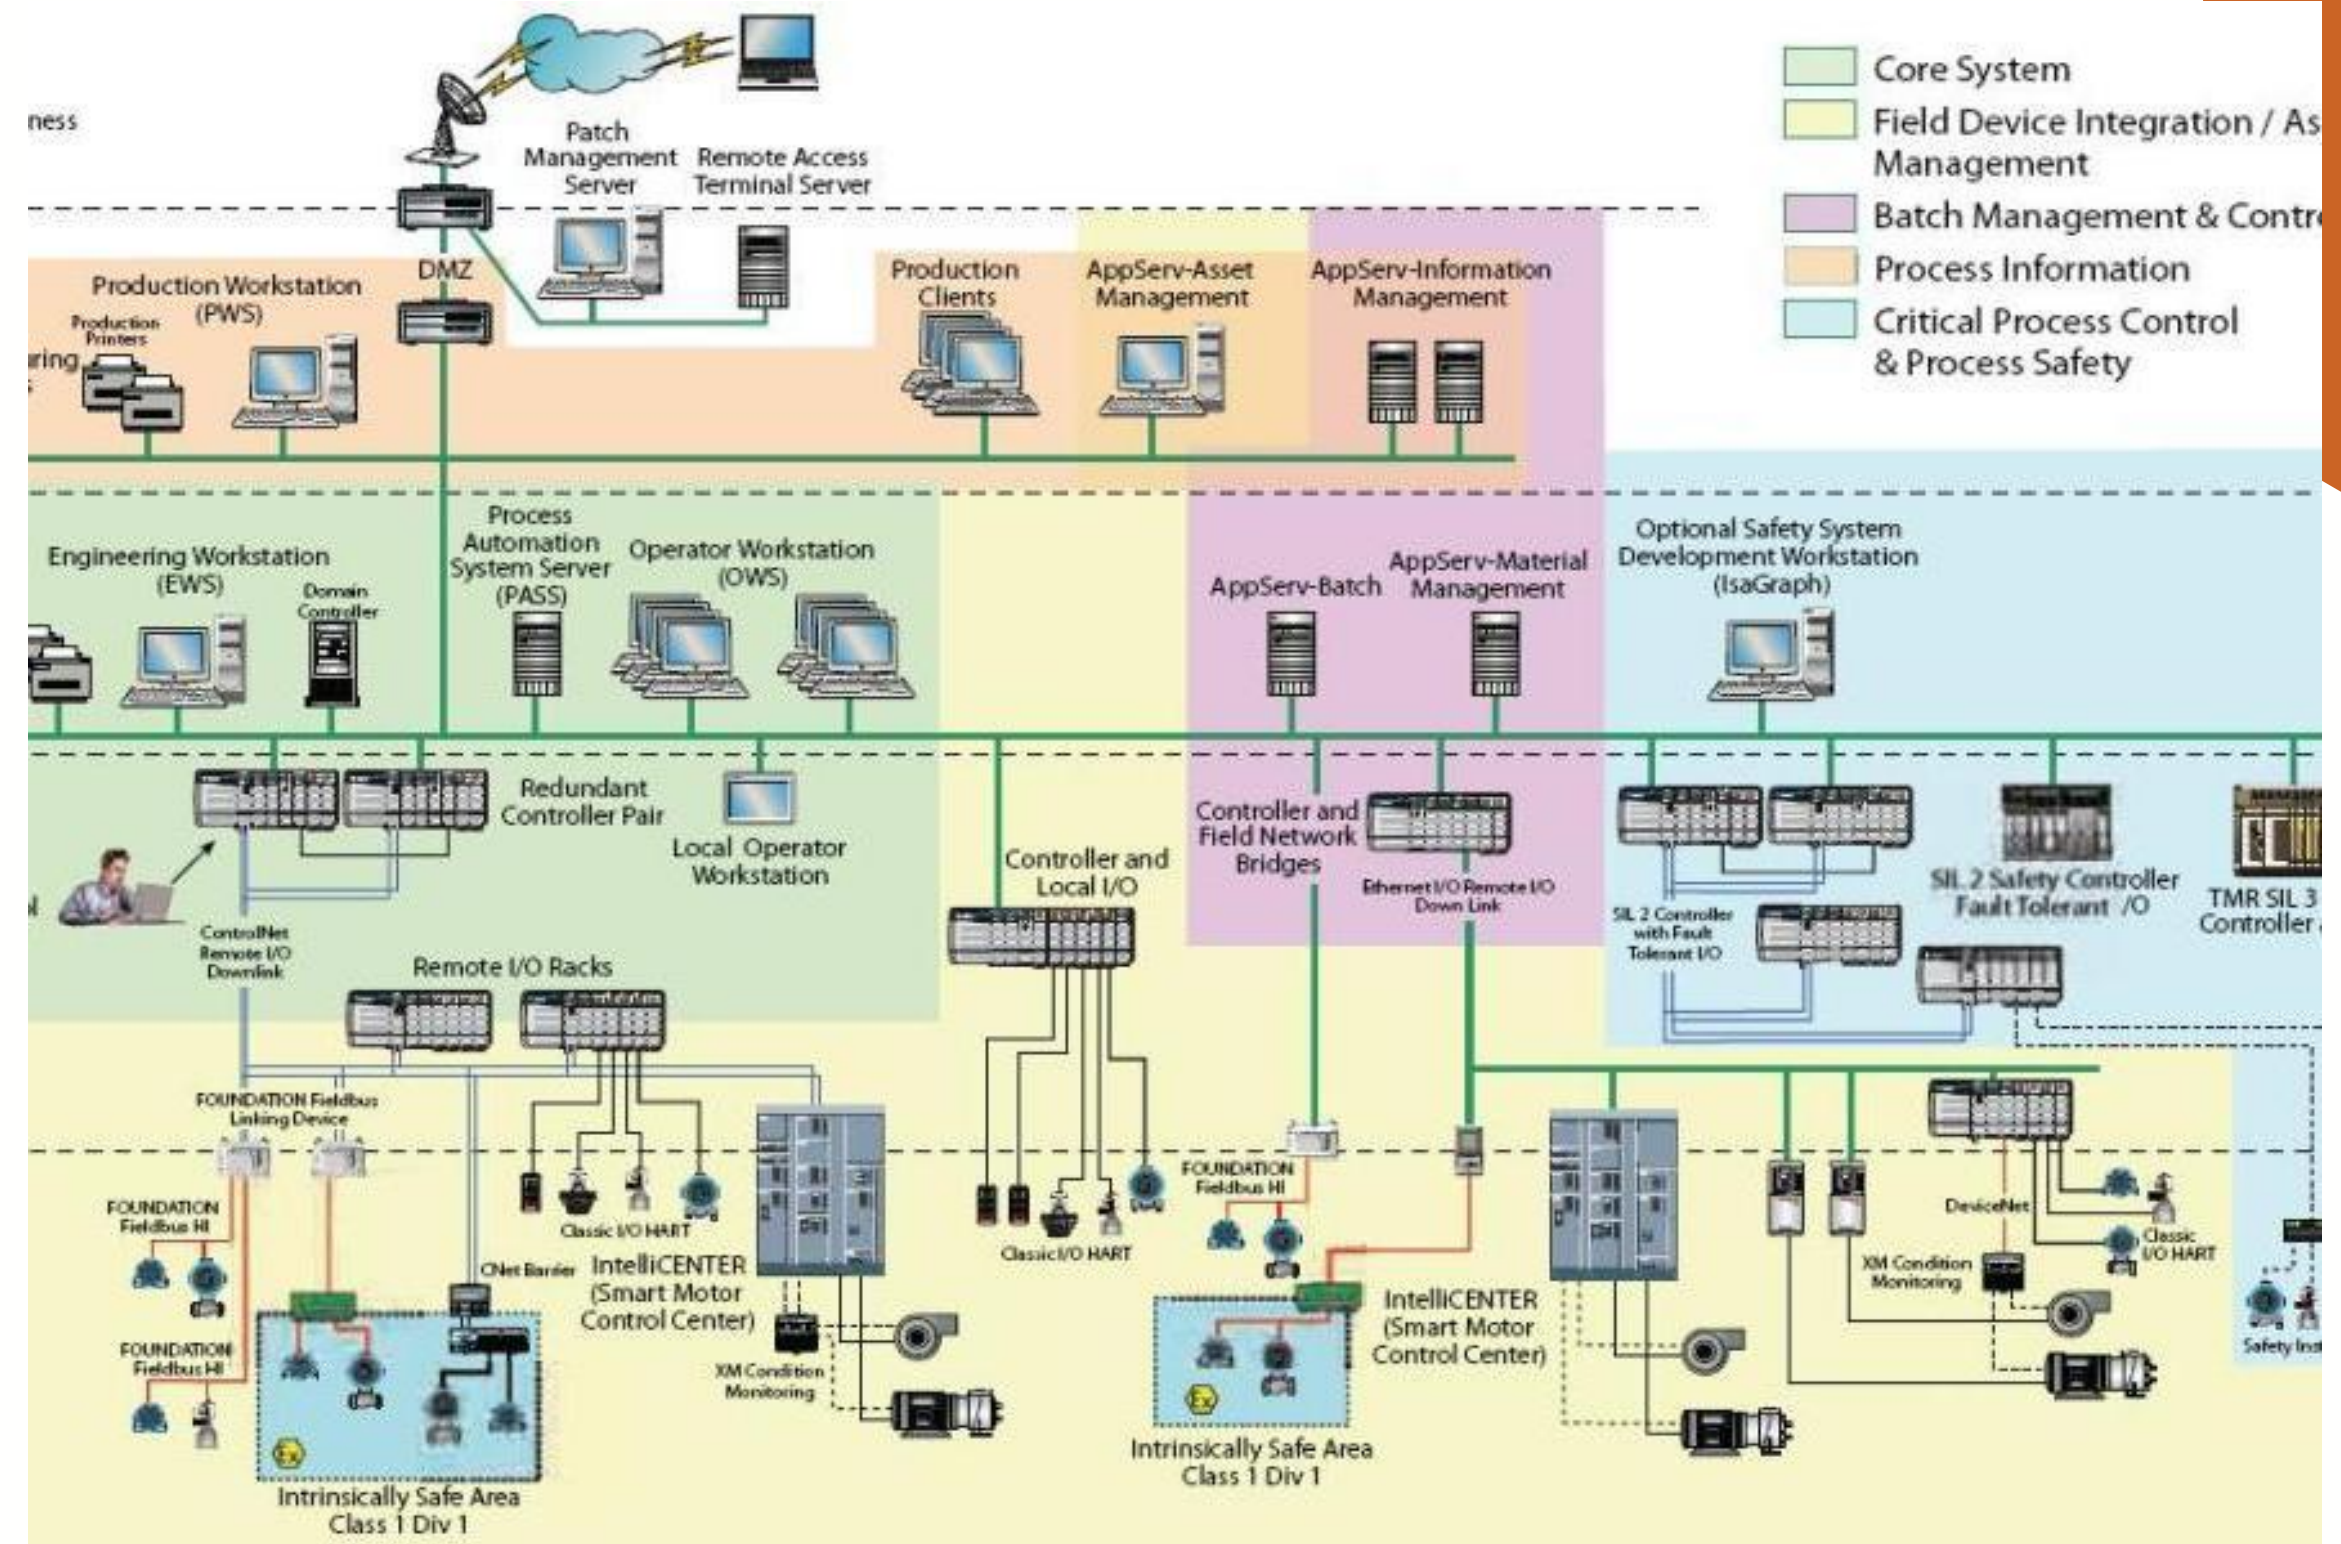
Core System
Field Device Integration / As
Management
Batch Management & Contr
Process Information
Critical Process Control
& Process Safety

ness

Patch Management Server

Remote Access Terminal Server

DMZ

Production Workstation (PWS)

Production Printers

ring

Production Clients

AppServ-Asset Management

AppServ-Information Management

Engineering Workstation (EWS)

Domain Controller

Process Automation System Server (PASS)

Operator Workstation (OWS)

AppServ-Batch

AppServ-Material Management

Optional Safety System Development Workstation (IsaGraph)

Redundant Controller Pair

Local Operator Workstation

Controller and Local I/O

Controller and Field Network Bridges

Ethernet I/O Remote I/O Down Link

SIL 2 Controller with Fault Tolerant I/O

SIL 2 Safety Controller Fault Tolerant /O

TMR SIL 3 Controller

ControlNet Remote I/O Downlink

Remote I/O Racks

FOUNDATION Fieldbus Linking Device

FOUNDATION Fieldbus HI

FOUNDATION Fieldbus HI

Classic I/O HART

CNet Barrier

IntelliCENTER (Smart Motor Control Center)

XM Condition Monitoring

Classic I/O HART

FOUNDATION Fieldbus HI

IntelliCENTER (Smart Motor Control Center)

DeviceNet

XM Condition Monitoring

Classic I/O HART

Safety Ins

Intrinsically Safe Area Class 1 Div 1

Intrinsically Safe Area Class 1 Div 1